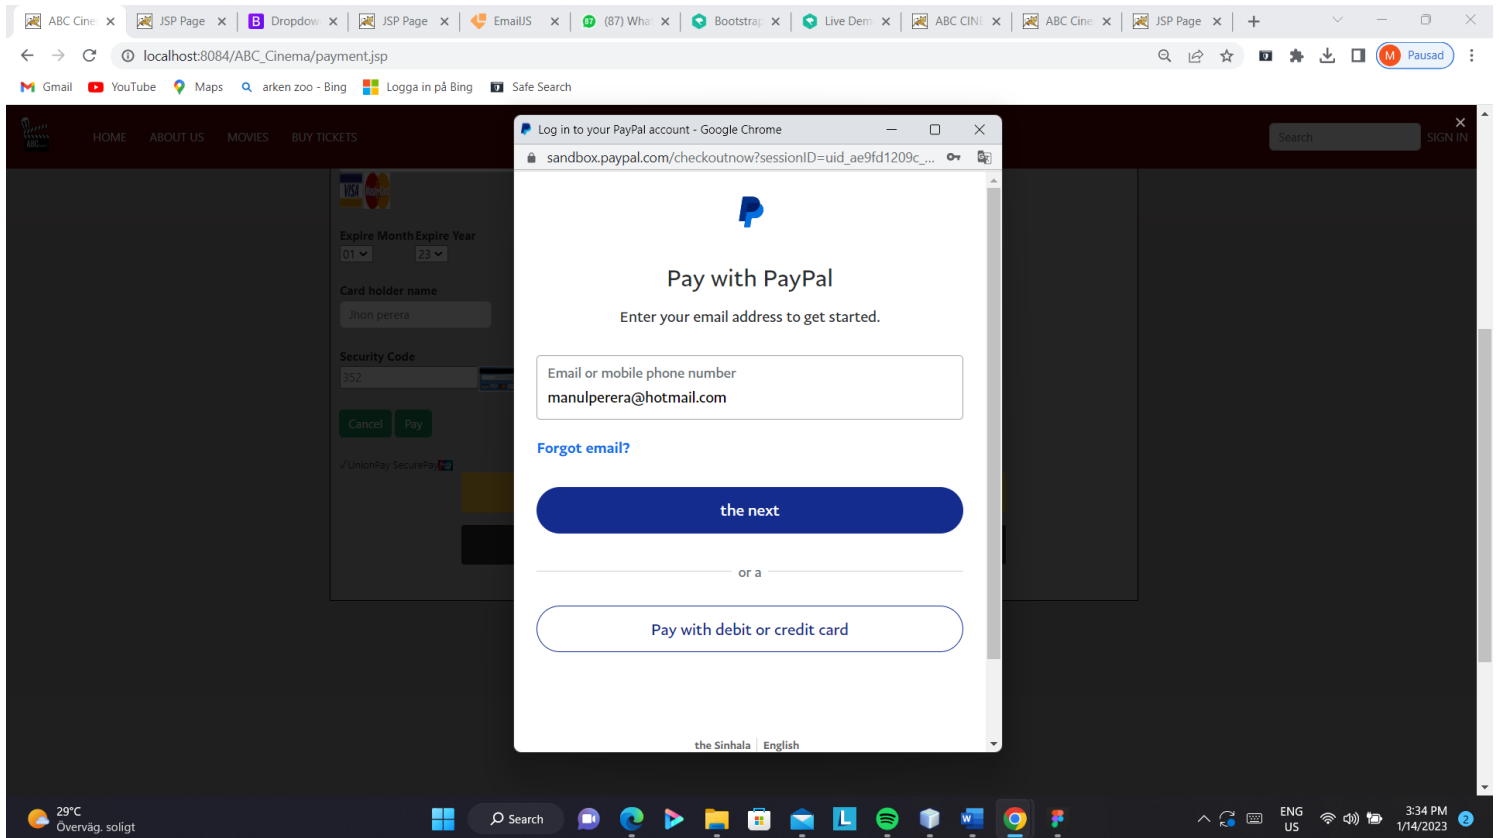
ABC Cine | JSP Page | Dropdow | JSP Page | EmailJS | (87) Wha | Bootstrap | Live Dem | ABC CINE | ABC Cine | JSP Page

localhost:8084/ABC_Cinema/payment.jsp

Pausad

Gmail YouTube Maps arken zoo - Bing Logga in på Bing Safe Search

HOME ABOUT US MOVIES BUY TICKETS

Search SIGN IN

Expire Month Expire Year
01 23

Card holder name
Jhon perera

Security Code
352

Cancel Pay

UnionPay SecurePay

Log in to your PayPal account - Google Chrome

sandbox.paypal.com/checkoutnow?sessionID=uid_ae9fd1209c_...

Pay with PayPal

Enter your email address to get started.

Email or mobile phone number
manulperera@hotmail.com

Forgot email?

the next

or a

Pay with debit or credit card

the Sinhala | English

29°C
Överväg. soligt

Search

ENG
US

3:34 PM
1/14/2023

2